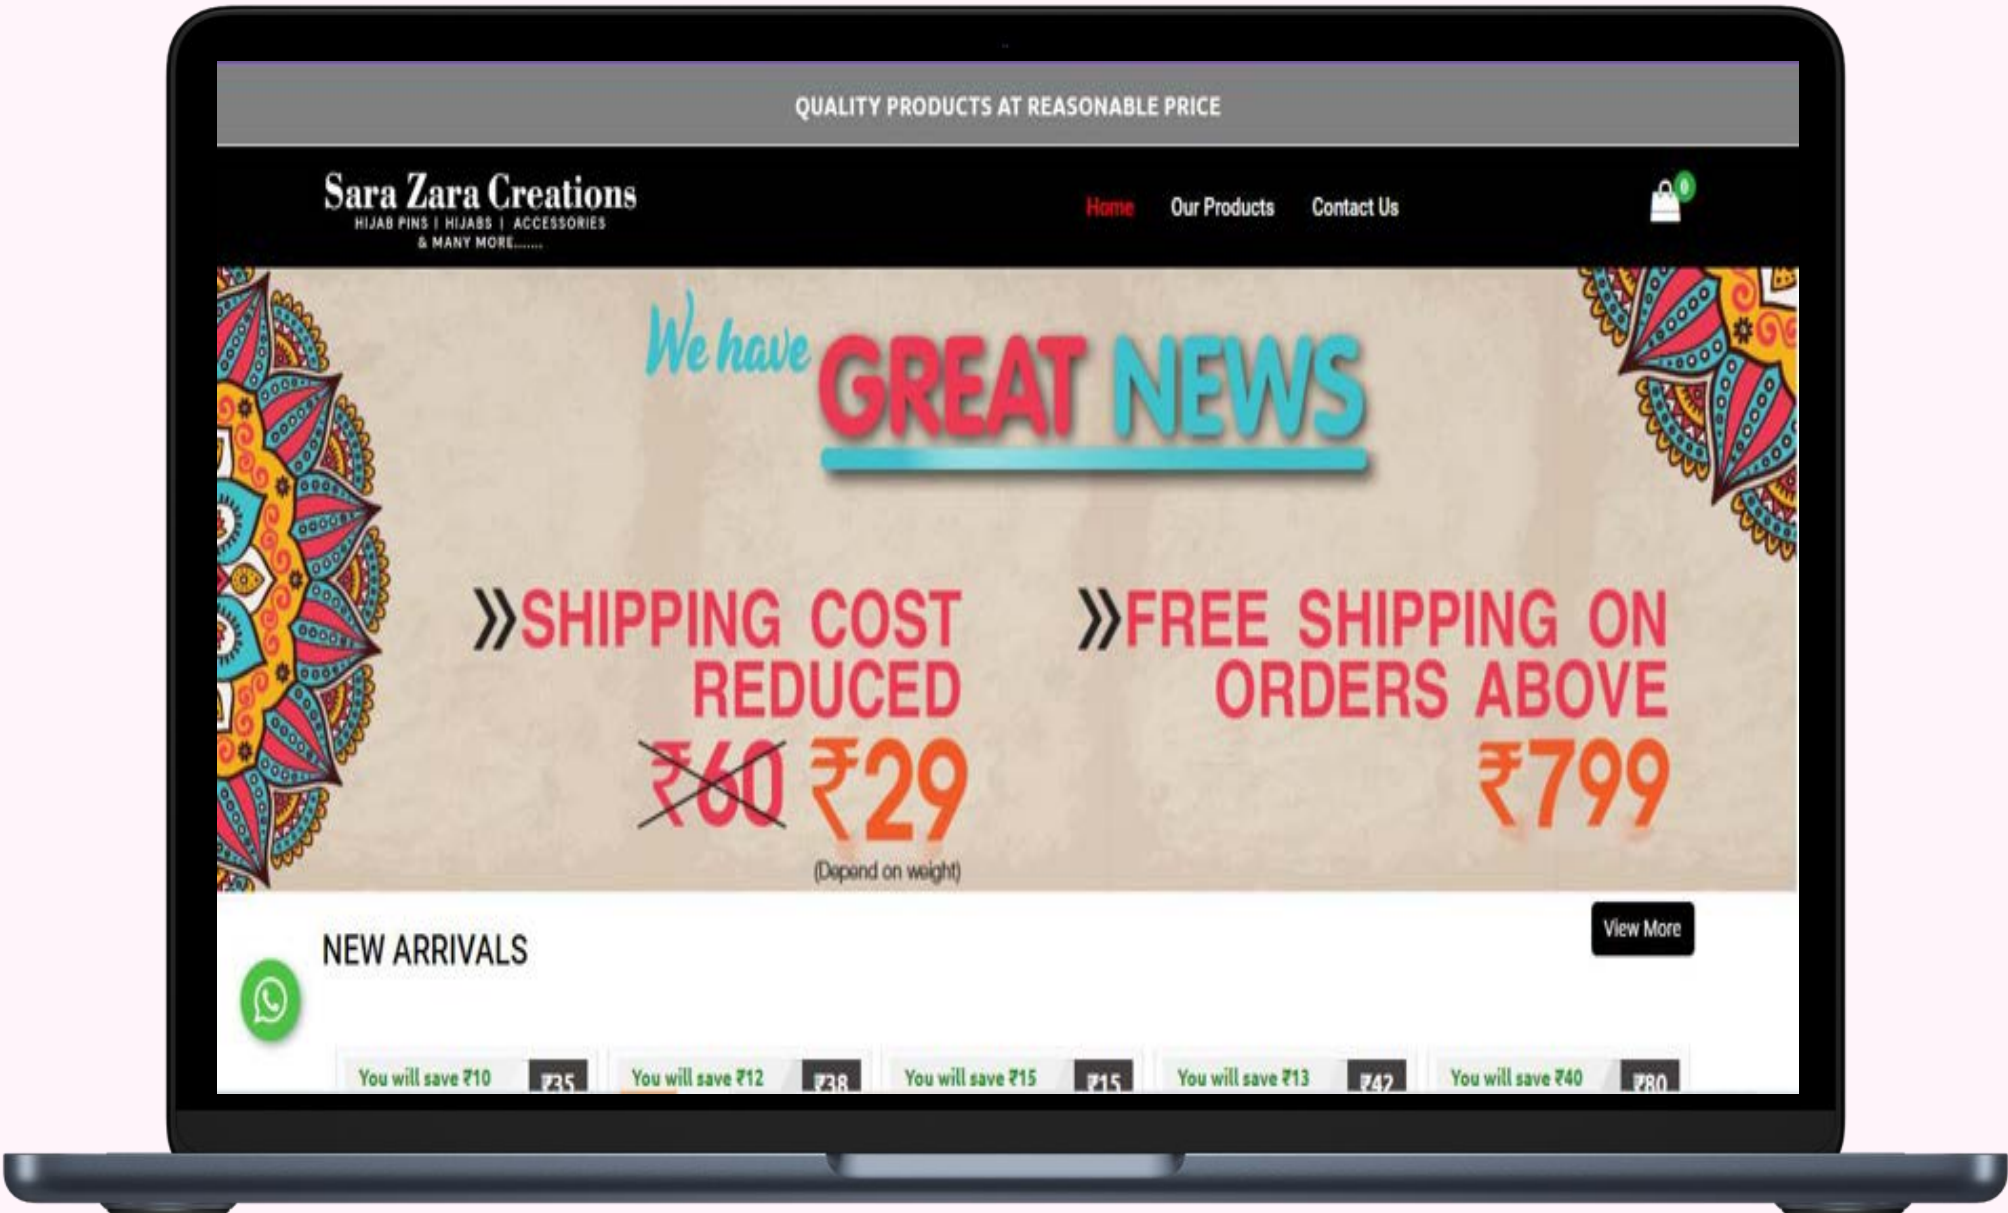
QUALITY PRODUCTS AT REASONABLE PRICE

Sara Zara Creations
HIJAB PINS | HIJABS | ACCESSORIES
& MANY MORE.......

Home Our Products Contact Us

0

We have GREAT NEWS

SHIPPING COST REDUCED
₹60 ₹29
(Depend on weight)

FREE SHIPPING ON ORDERS ABOVE
₹799

NEW ARRIVALS

View More

You will save ₹10 ₹35
You will save ₹12 ₹38
You will save ₹15 ₹15
You will save ₹13 ₹42
You will save ₹40 ₹80